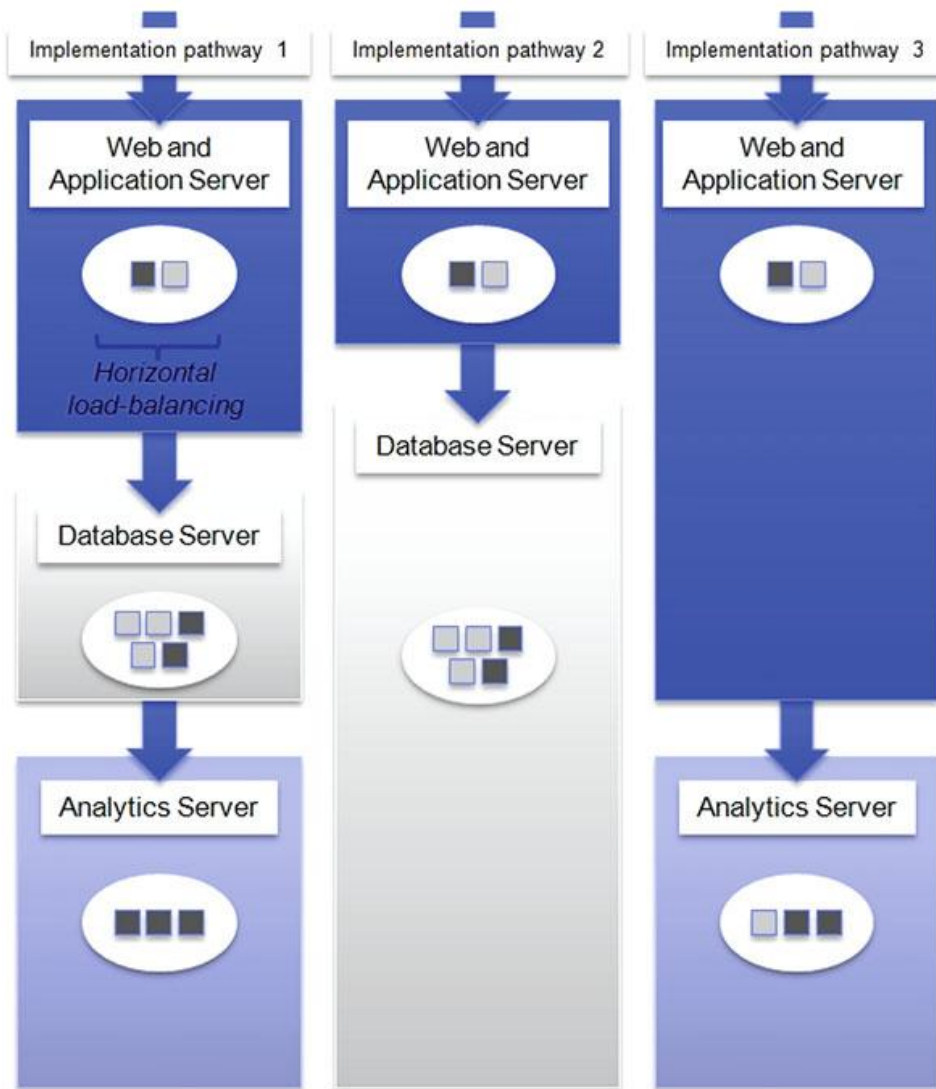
Implementation pathway 1

Web and Application Server

Horizontal load-balancing

Database Server

Analytics Server

Implementation pathway 2

Web and Application Server

Database Server

Implementation pathway 3

Web and Application Server

Analytics Server